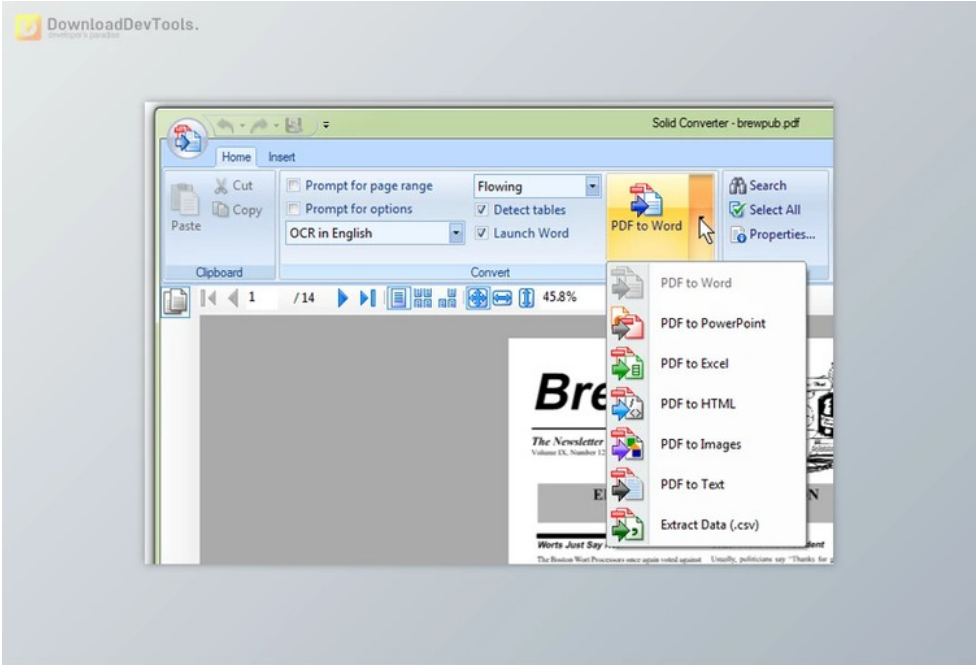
DownloadDevTools.
developer's paradise

Solid Converter - brewpub.pdf

Home Insert

Paste
Cut
Copy
Clipboard

Prompt for page range
Prompt for options
OCR in English
Flowing
Detect tables
Launch Word
Convert

PDF to Word

Search
Select All
Properties...

1 /14 45.8%

PDF to Word
PDF to PowerPoint
PDF to Excel
PDF to HTML
PDF to Images
PDF to Text
Extract Data (.csv)

Bre
The Newsletter
Volume IX, Number 12
E
N
Worts Just Say
The Boston Wort Processors once again voted against
Usually, politicians say "Thanks for